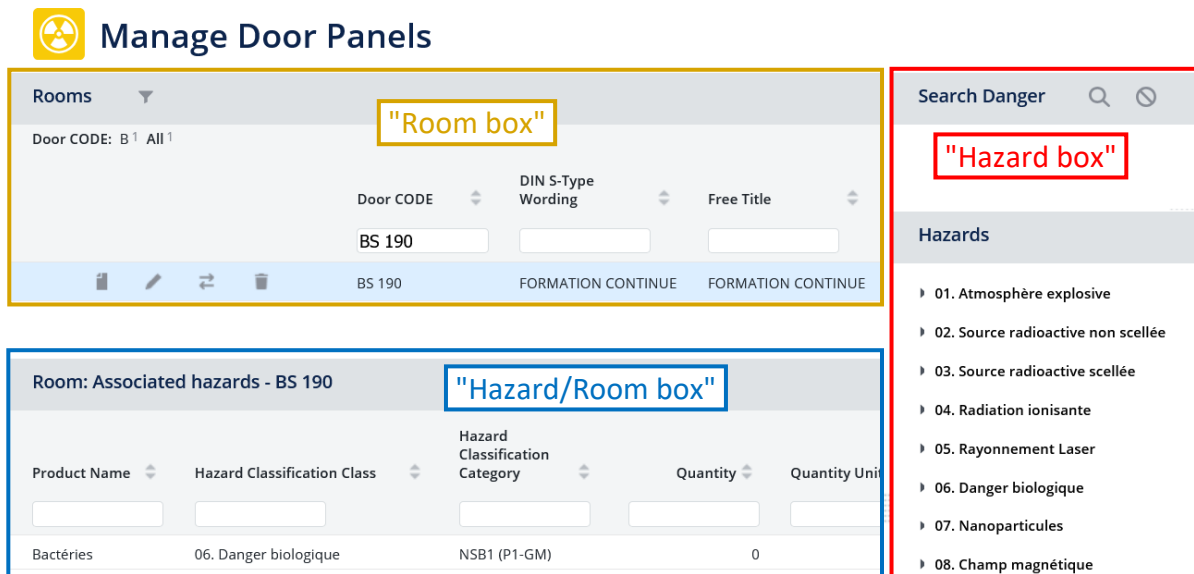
Manage Door Panels

Rooms

"Room box"

Door CODE: B 1 All 1

| Door CODE | DIN S-Type Wording | Free Title |
|---|---|---|
| BS 190 | | |
| BS 190 | FORMATION CONTINUE | FORMATION CONTINUE |

Search Danger

"Hazard box"

Hazards

01. Atmosphère explosive
02. Source radioactive non scellée
03. Source radioactive scellée
04. Radiation ionisante
05. Rayonnement Laser
06. Danger biologique
07. Nanoparticules
08. Champ magnétique

Room: Associated hazards - BS 190

"Hazard/Room box"

| Product Name | Hazard Classification Class | Hazard Classification Category | Quantity | Quantity Unit |
|---|---|---|---|---|
| | | | | |
| Bactéries | 06. Danger biologique | NSB1 (P1-GM) | 0 | |